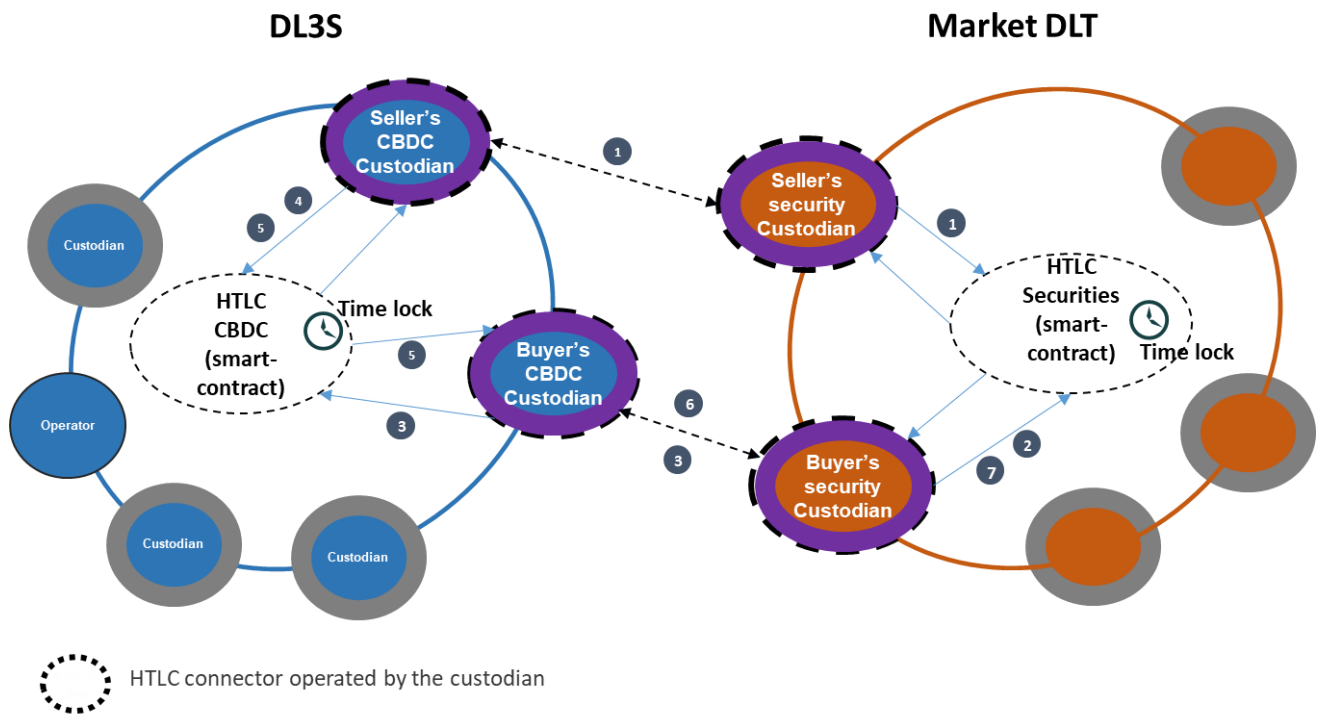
DL3S

Market DLT

Seller's CBDC Custodian

1

Seller's security Custodian

4

5

Custodian

1

HTLC CBDC (smart-contract)

Time lock

HTLC Securities (smart-contract)

Time lock

5

Buyer's CBDC Custodian

Operator

3

6

3

2

Buyer's security Custodian

7

Custodian

Custodian

HTLC connector operated by the custodian